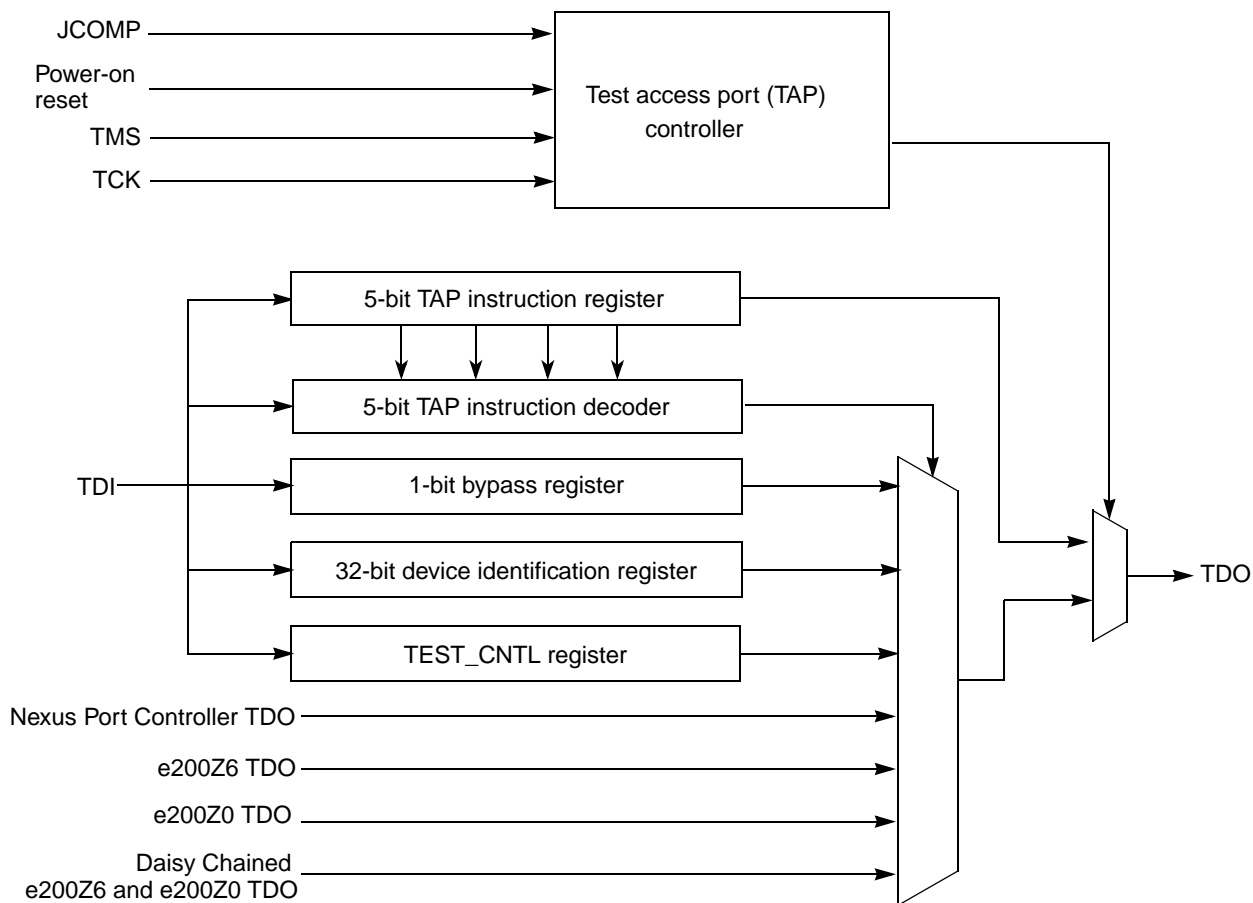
JCOMP

Power-on reset

TMS

TCK

Test access port (TAP) controller

5-bit TAP instruction register

5-bit TAP instruction decoder

TDI

1-bit bypass register

32-bit device identification register

TEST_CNTL register

TDO

Nexus Port Controller TDO

e200Z6 TDO

e200Z0 TDO

Daisy Chained e200Z6 and e200Z0 TDO